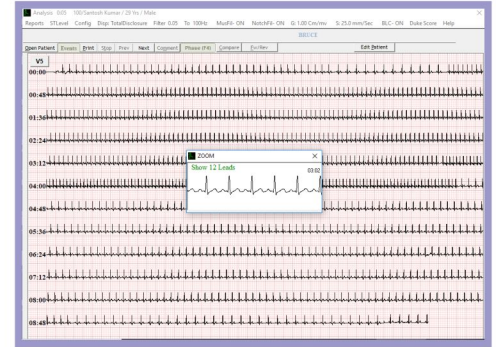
Analysis 0:05 100/Santosh Kumar / 20 Yo / Male
Reports STLevel Config Disp: TotalDisclosure Filter 0.05 To 100Hz MusFil- ON NotchFil- ON G:1.00 Cm/mv S:25.0 mm/Sec BLC- ON Duke Score Help
BEEC3
Open Patient Excepts Print Stop Prev Next Comment Phase (F4) Compare Fw/Rev Edit Patient
V5
00:00
00:45
01:30
02:24
03:12
04:00
04:45
05:36
06:24
07:12
08:00
08:45
ZOOM
Show 12 Leads
03:02